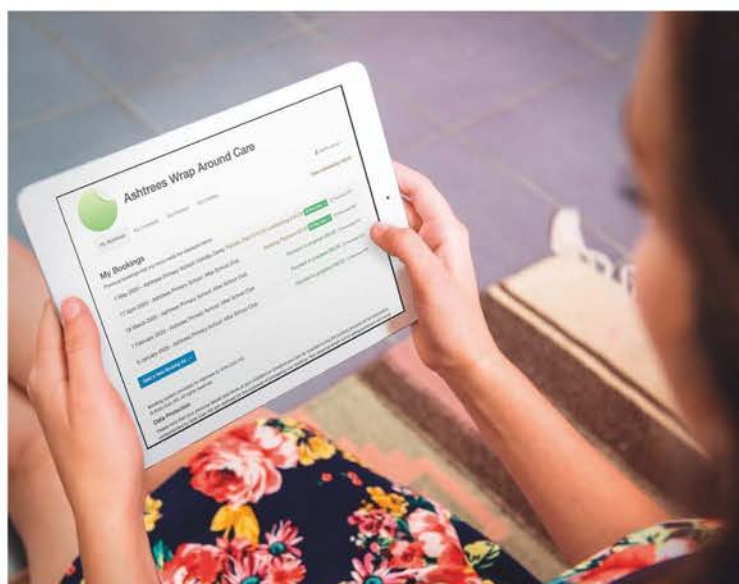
Ashtrees Wrap Around Care

My Bookings

7 May 2020 - Ashtrees Primary School: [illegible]

17 April 2020 - Ashtrees Primary School: After School Club

28 March 2020 - Ashtrees Primary School: After School Club

7 February 2020 - Ashtrees Primary School: After School Club

8 January 2020 - Ashtrees Primary School: After School Club

Data Protection

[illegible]